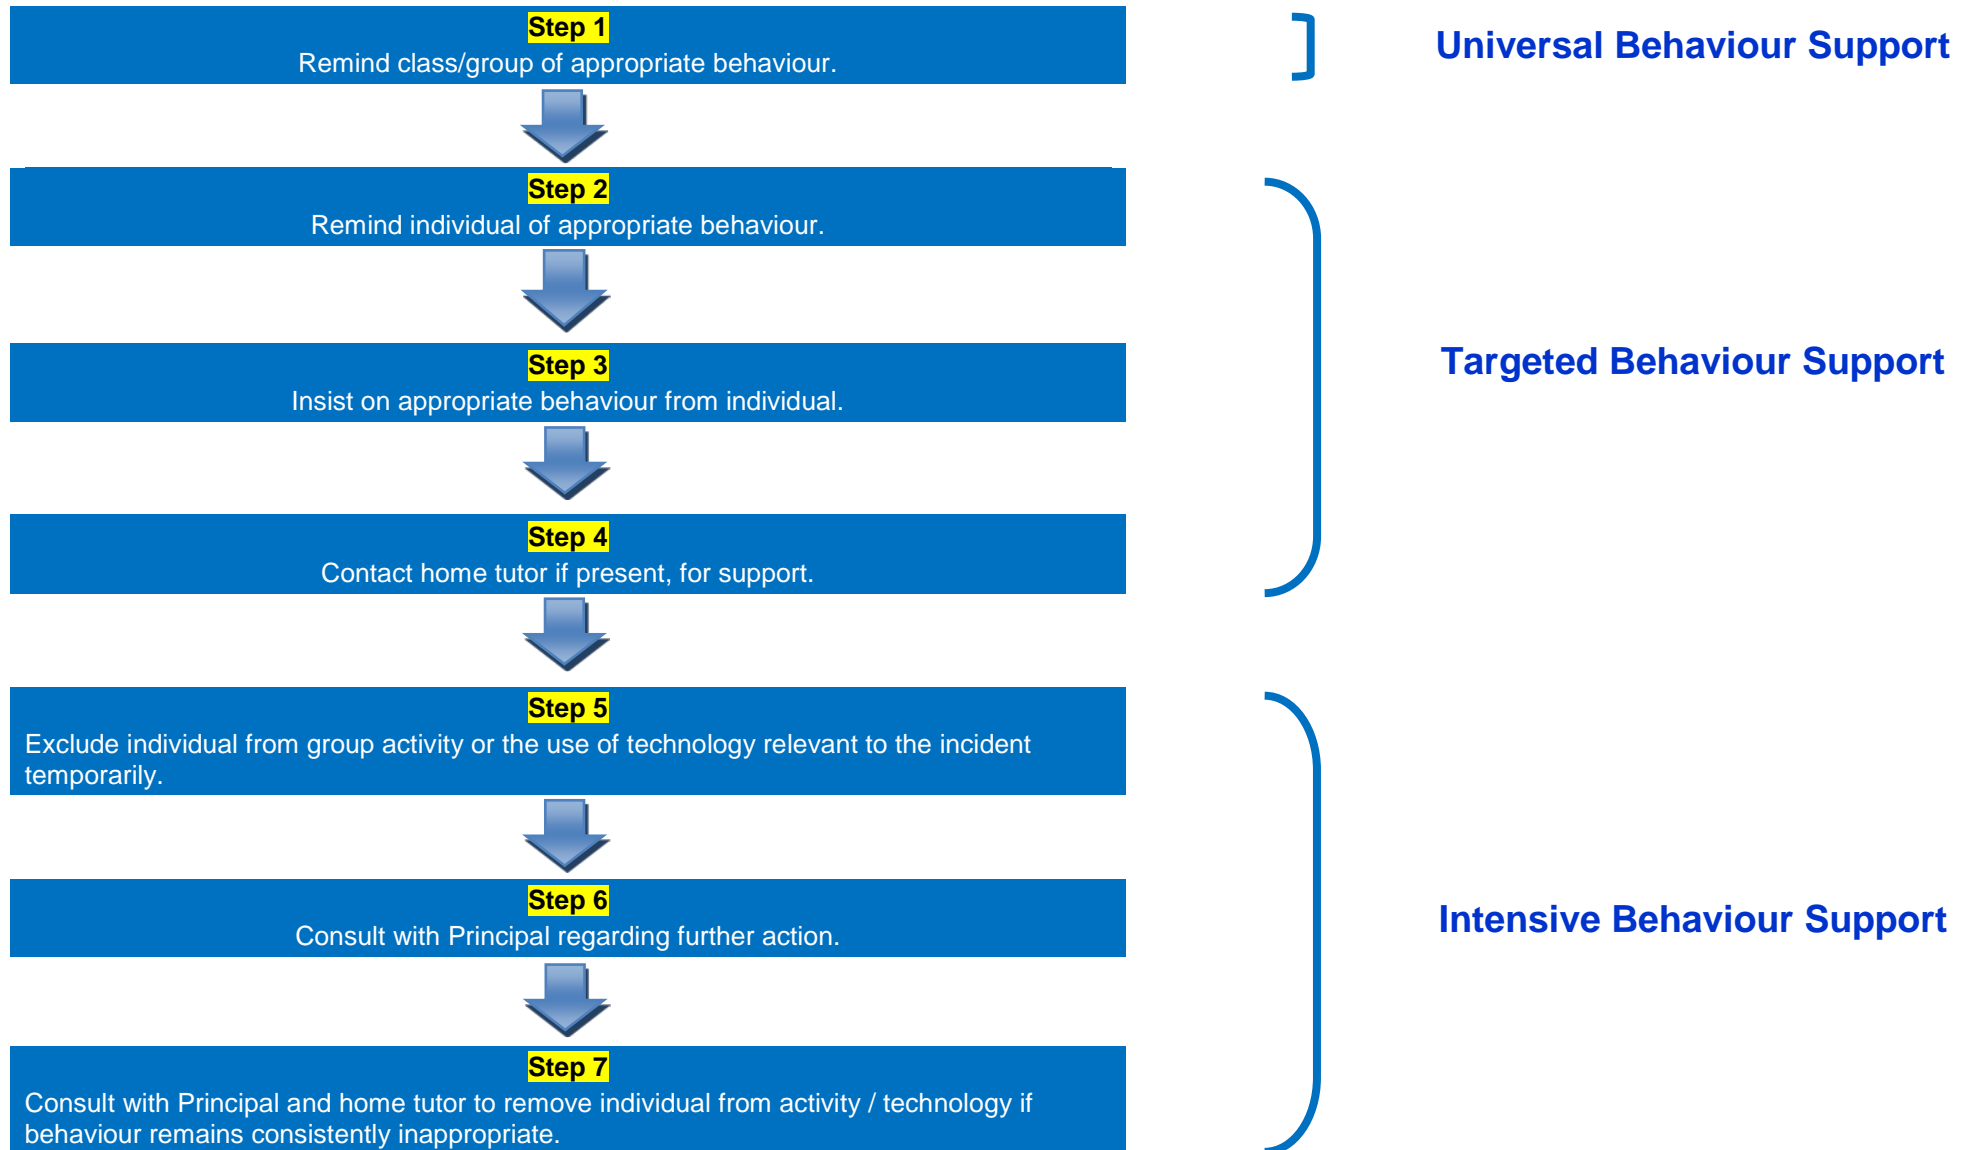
Step 1
Remind class/group of appropriate behaviour.

Universal Behaviour Support

Step 2
Remind individual of appropriate behaviour.

Step 3
Insist on appropriate behaviour from individual.

Step 4
Contact home tutor if present, for support.

Targeted Behaviour Support

Step 5
Exclude individual from group activity or the use of technology relevant to the incident temporarily.

Step 6
Consult with Principal regarding further action.

Step 7
Consult with Principal and home tutor to remove individual from activity / technology if behaviour remains consistently inappropriate.

Intensive Behaviour Support